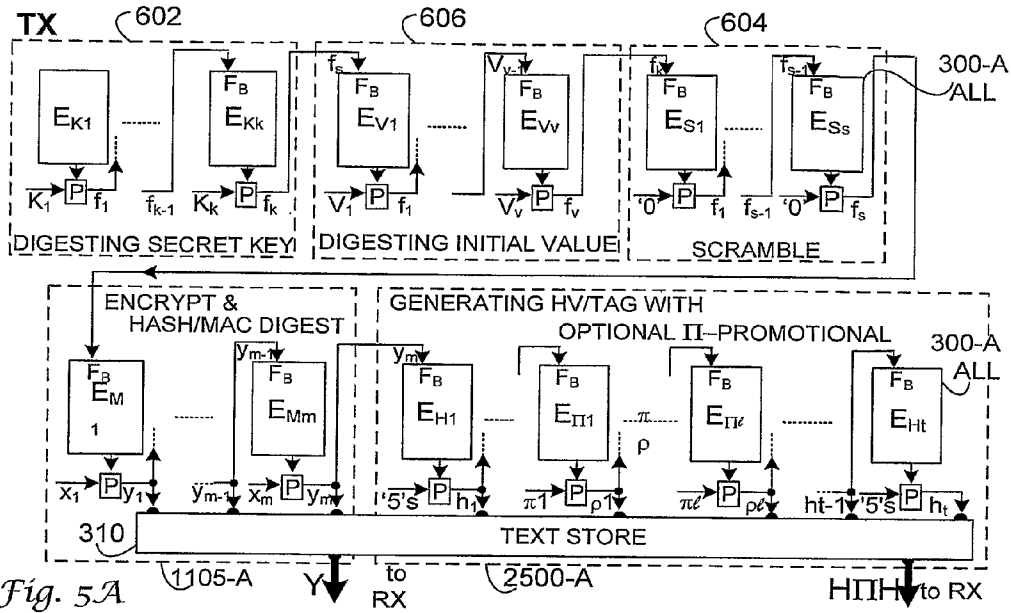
TX
602
606
604
300-A ALL
$F_B$
$E_{K1}$
$E_{Kk}$
$K_1$ P $f_1$
$f_{k-1}$ $K_k$ P $f_k$
DIGESTING SECRET KEY
$f_s$
$F_B$
$E_{V1}$
$V_{v-1}$
$F_B$
$E_{Vv}$
$V_1$ P $f_1$
$V_v$ P $f_v$
DIGESTING INITIAL VALUE
$f_t$
$F_B$
$E_{S1}$
$f_{s-1}$
$F_B$
$E_{Ss}$
'0' P $f_1$
$f_{s-1}$ '0' P $f_s$
SCRAMBLE
ENCRYPT & HASH/MAC DIGEST
$F_B$
$E_M$ 1
$y_{m-1}$
$F_B$
$E_{Mm}$
$x_1$ P $y_1$
$y_{m-1}$ $x_m$ P $y_m$
GENERATING HV/TAG WITH OPTIONAL $\Pi$--PROMOTIONAL
300-A ALL
$y_m$
$F_B$
$E_{H1}$
$F_B$
$E_{\Pi 1}$
$\pi$
$\rho$
$F_B$
$E_{\Pi \ell}$
$F_B$
$E_{Ht}$
'5's P $h_1$
$\pi 1$ P $\rho 1$
$\pi \ell$ P $\rho \ell$
ht-1 '5's P $h_t$
310
TEXT STORE
Fig. 5A
1105-A
Y
to RX
2500-A
$H\Pi H$ to RX